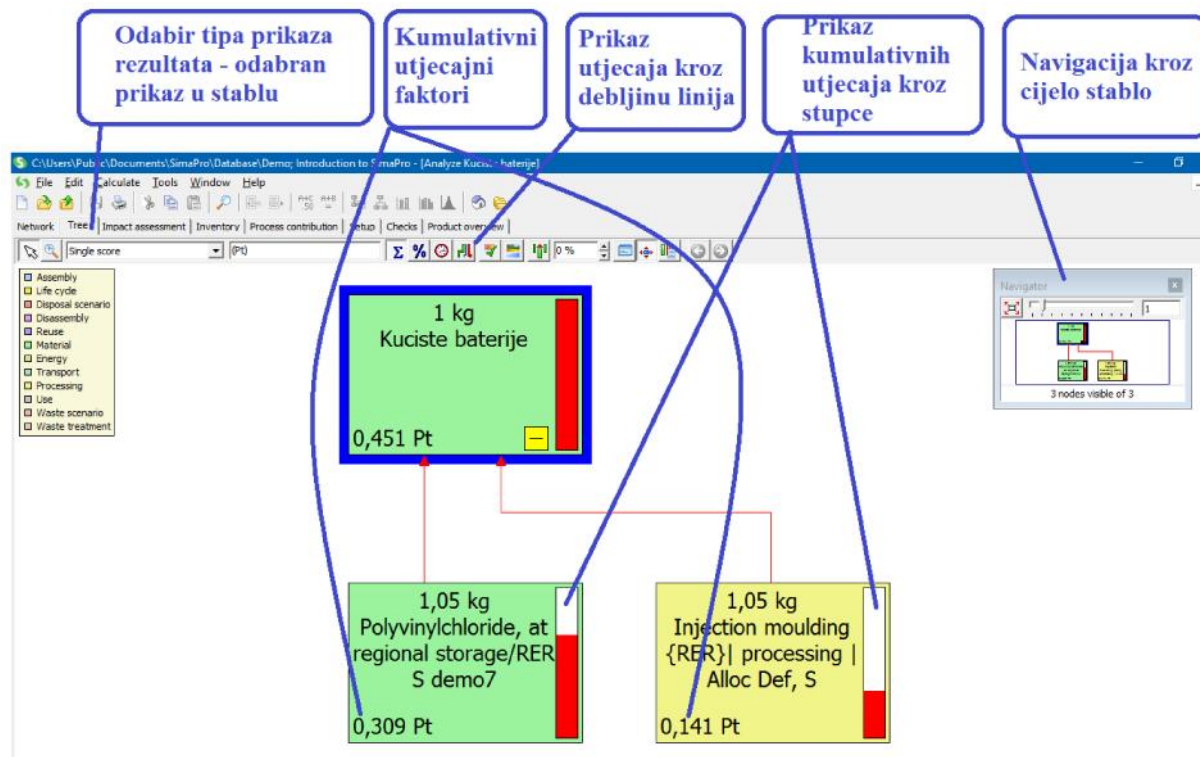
Odabir tipa prikaza rezultata - odabran prikaz u stablu

Kumulativni utjecajni faktori

Prikaz utjecaja kroz debljinu linija

Prikaz kumulativnih utjecaja kroz stupce

Navigacija kroz cijelo stablo

C:\Users\Pub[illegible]\Documents\SimaPro\Database\Demo; Introduction to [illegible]maPro - [Analyze Kuci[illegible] baterije]

File Edit Calculate Tools Window Help

Network Tree Impact assessment Inventory Process contribution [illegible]etup Checks Product over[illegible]ew

Single score (Pt) 0 %

Assembly
Life cycle
Disposal scenario
Disassembly
Reuse
Material
Energy
Transport
Processing
Use
Waste scenario
Waste treatment

1 kg
Kuciste baterije
0,451 Pt

1,05 kg
Polyvinylchloride, at regional storage/RER S demo7
0,309 Pt

1,05 kg
Injection moulding {RER}| processing | Alloc Def, S
0,141 Pt

Navigator
1
3 nodes visible of 3